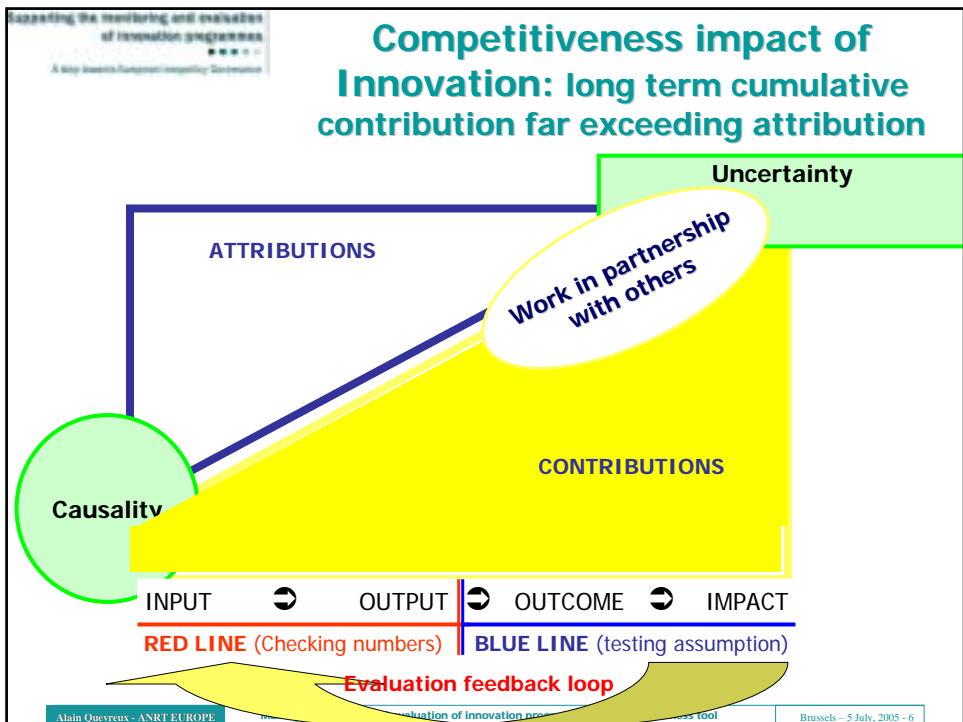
Supporting the monitoring and evaluation of innovation programmes

A step towards European Inequality Governance

Competitiveness impact of Innovation: long term cumulative contribution far exceeding attribution

Uncertainty

ATTRIBUTIONS

Work in partnership with others

CONTRIBUTIONS

Causality

INPUT ➲ OUTPUT ➲ OUTCOME ➲ IMPACT

RED LINE (Checking numbers) BLUE LINE (testing assumption)

Evaluation feedback loop

Alain Quevreux - ANRT EUROPE

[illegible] evaluation of innovation pro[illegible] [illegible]ss tool

Brussels – 5 July, 2005 - 6